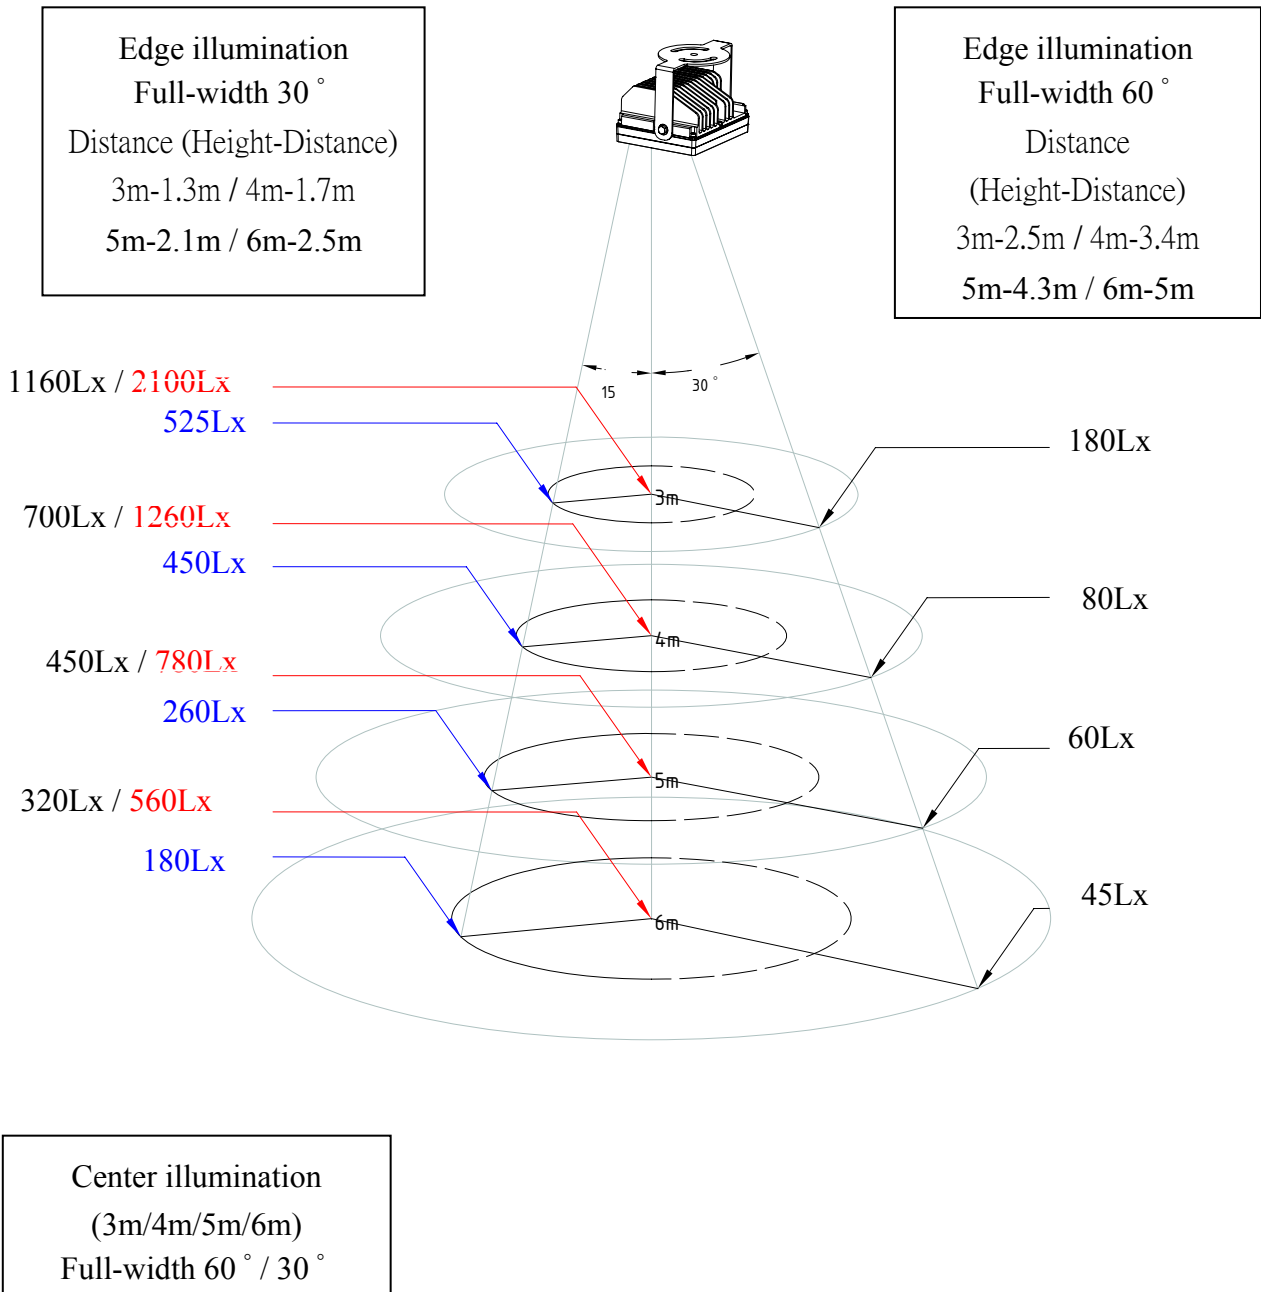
Edge illumination
Full-width 30 °
Distance (Height-Distance)
3m-1.3m / 4m-1.7m
5m-2.1m / 6m-2.5m

Edge illumination
Full-width 60 °
Distance
(Height-Distance)
3m-2.5m / 4m-3.4m
5m-4.3m / 6m-5m

15

30 °

1160Lx / 2100Lx
525Lx

180Lx

3m

700Lx / 1260Lx
450Lx

80Lx

4m

450Lx / 780Lx
260Lx

60Lx

5m

320Lx / 560Lx
180Lx

45Lx

6m

Center illumination
(3m/4m/5m/6m)
Full-width 60 ° / 30 °